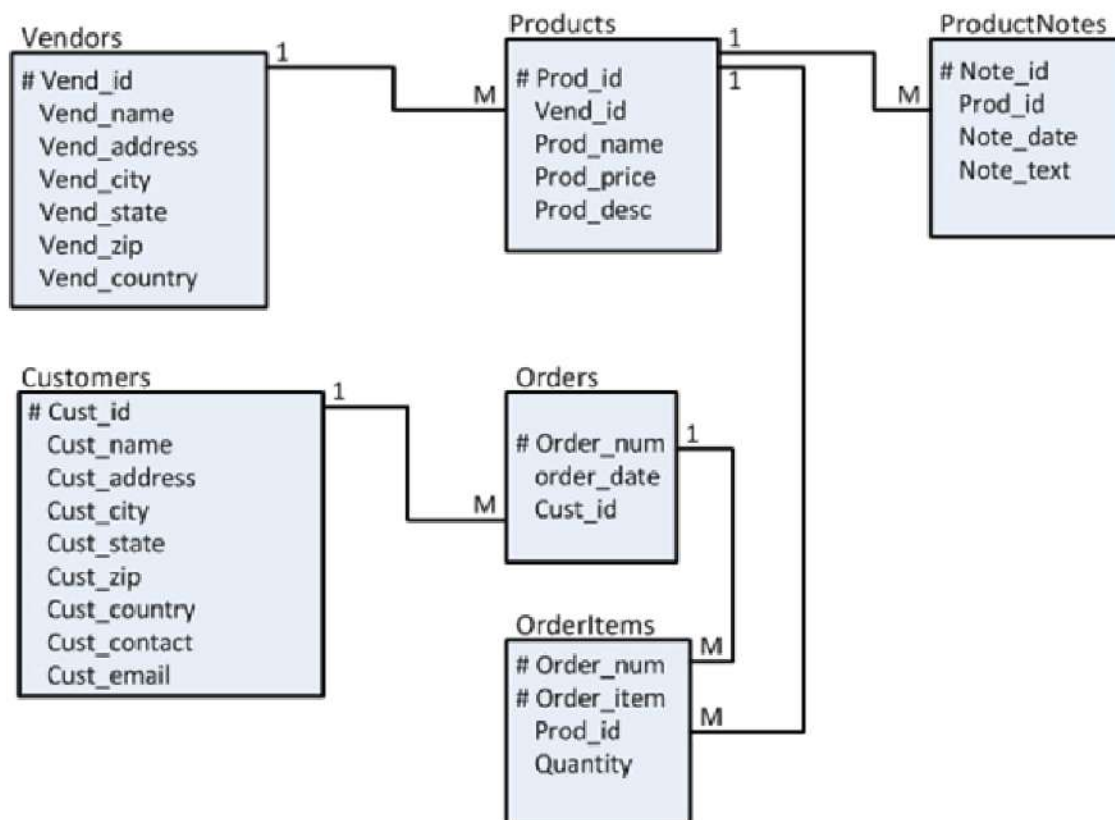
Vendors
# Vend_id
Vend_name
Vend_address
Vend_city
Vend_state
Vend_zip
Vend_country

1

M

Products
# Prod_id
Vend_id
Prod_name
Prod_price
Prod_desc

1
1

M

ProductNotes
# Note_id
Prod_id
Note_date
Note_text

Customers
# Cust_id
Cust_name
Cust_address
Cust_city
Cust_state
Cust_zip
Cust_country
Cust_contact
Cust_email

1

M

Orders
# Order_num
order_date
Cust_id

1

OrderItems
# Order_num
# Order_item
Prod_id
Quantity

M
M